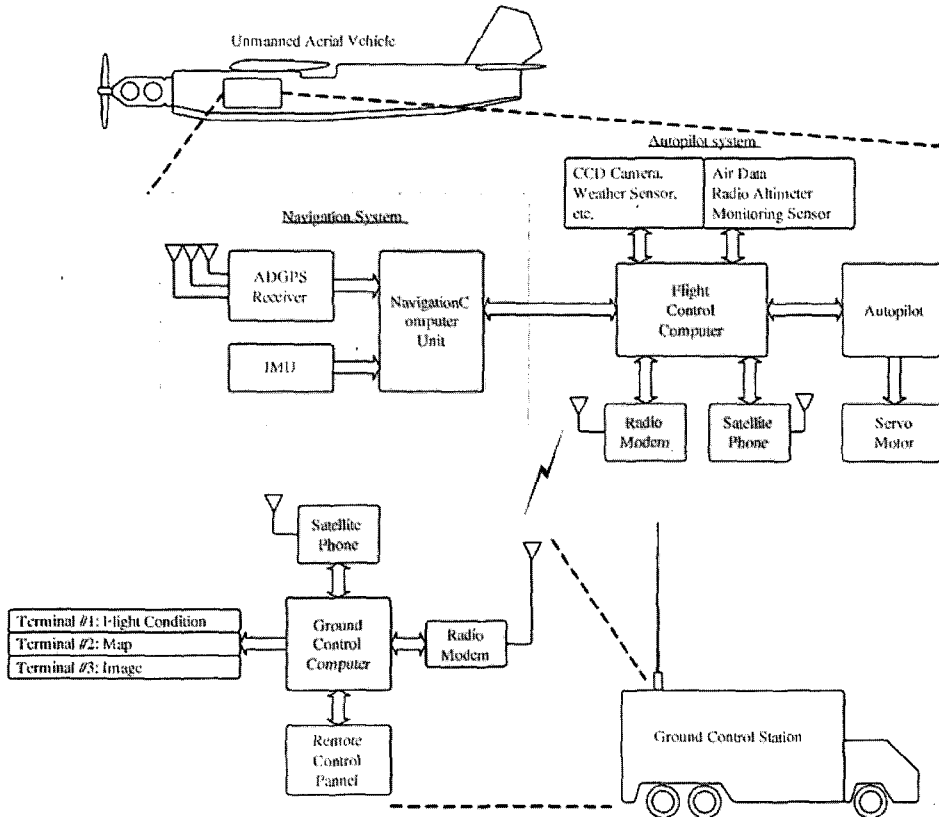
Unmanned Aerial Vehicle

Autopilot system

Navigation System

CCD Camera, Weather Sensor, etc.

Air Data Radio Altimeter Monitoring Sensor

ADGPS Receiver

NavigationC omputer Unit

IMU

Flight Control Computer

Autopilot

Radio Modem

Satellite Phone

Servo Motor

Satellite Phone

Terminal #1: Flight Condition

Terminal #2: Map

Terminal #3: Image

Ground Control Computer

Radio Modem

Remote Control Pannel

Ground Control Station